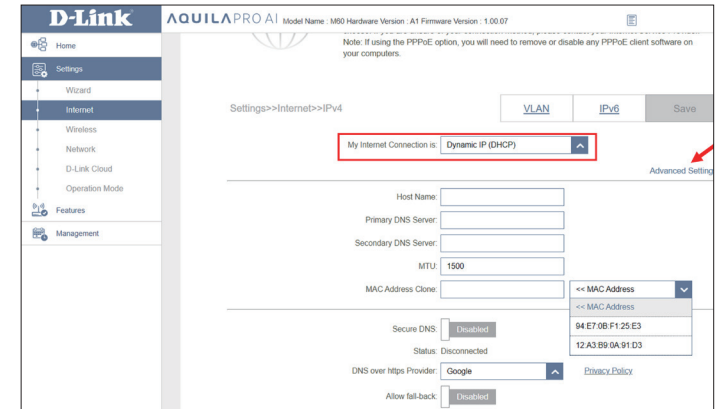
D-Link

AQUILA PRO AI Model Name : M60 Hardware Version : A1 Firmware Version : 1.00.07

Home

Settings

Wizard

Internet

Wireless

Network

D-Link Cloud

Operation Mode

Features

Management

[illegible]
Note: If using the PPPoE option, you will need to remove or disable any PPPoE client software on your computers.

Settings>>Internet>>IPv4

VLAN

IPv6

Save

My Internet Connection is: Dynamic IP (DHCP)

Advanced Setting

Host Name:

Primary DNS Server:

Secondary DNS Server:

MTU: 1500

MAC Address Clone:

<< MAC Address

<< MAC Address

94:E7:0B:F1:25:E3

12:A3:B9:0A:91:D3

Secure DNS: Disabled

Status: Disconnected

DNS over https Provider: Google

Privacy Policy

Allow fall-back: Disabled